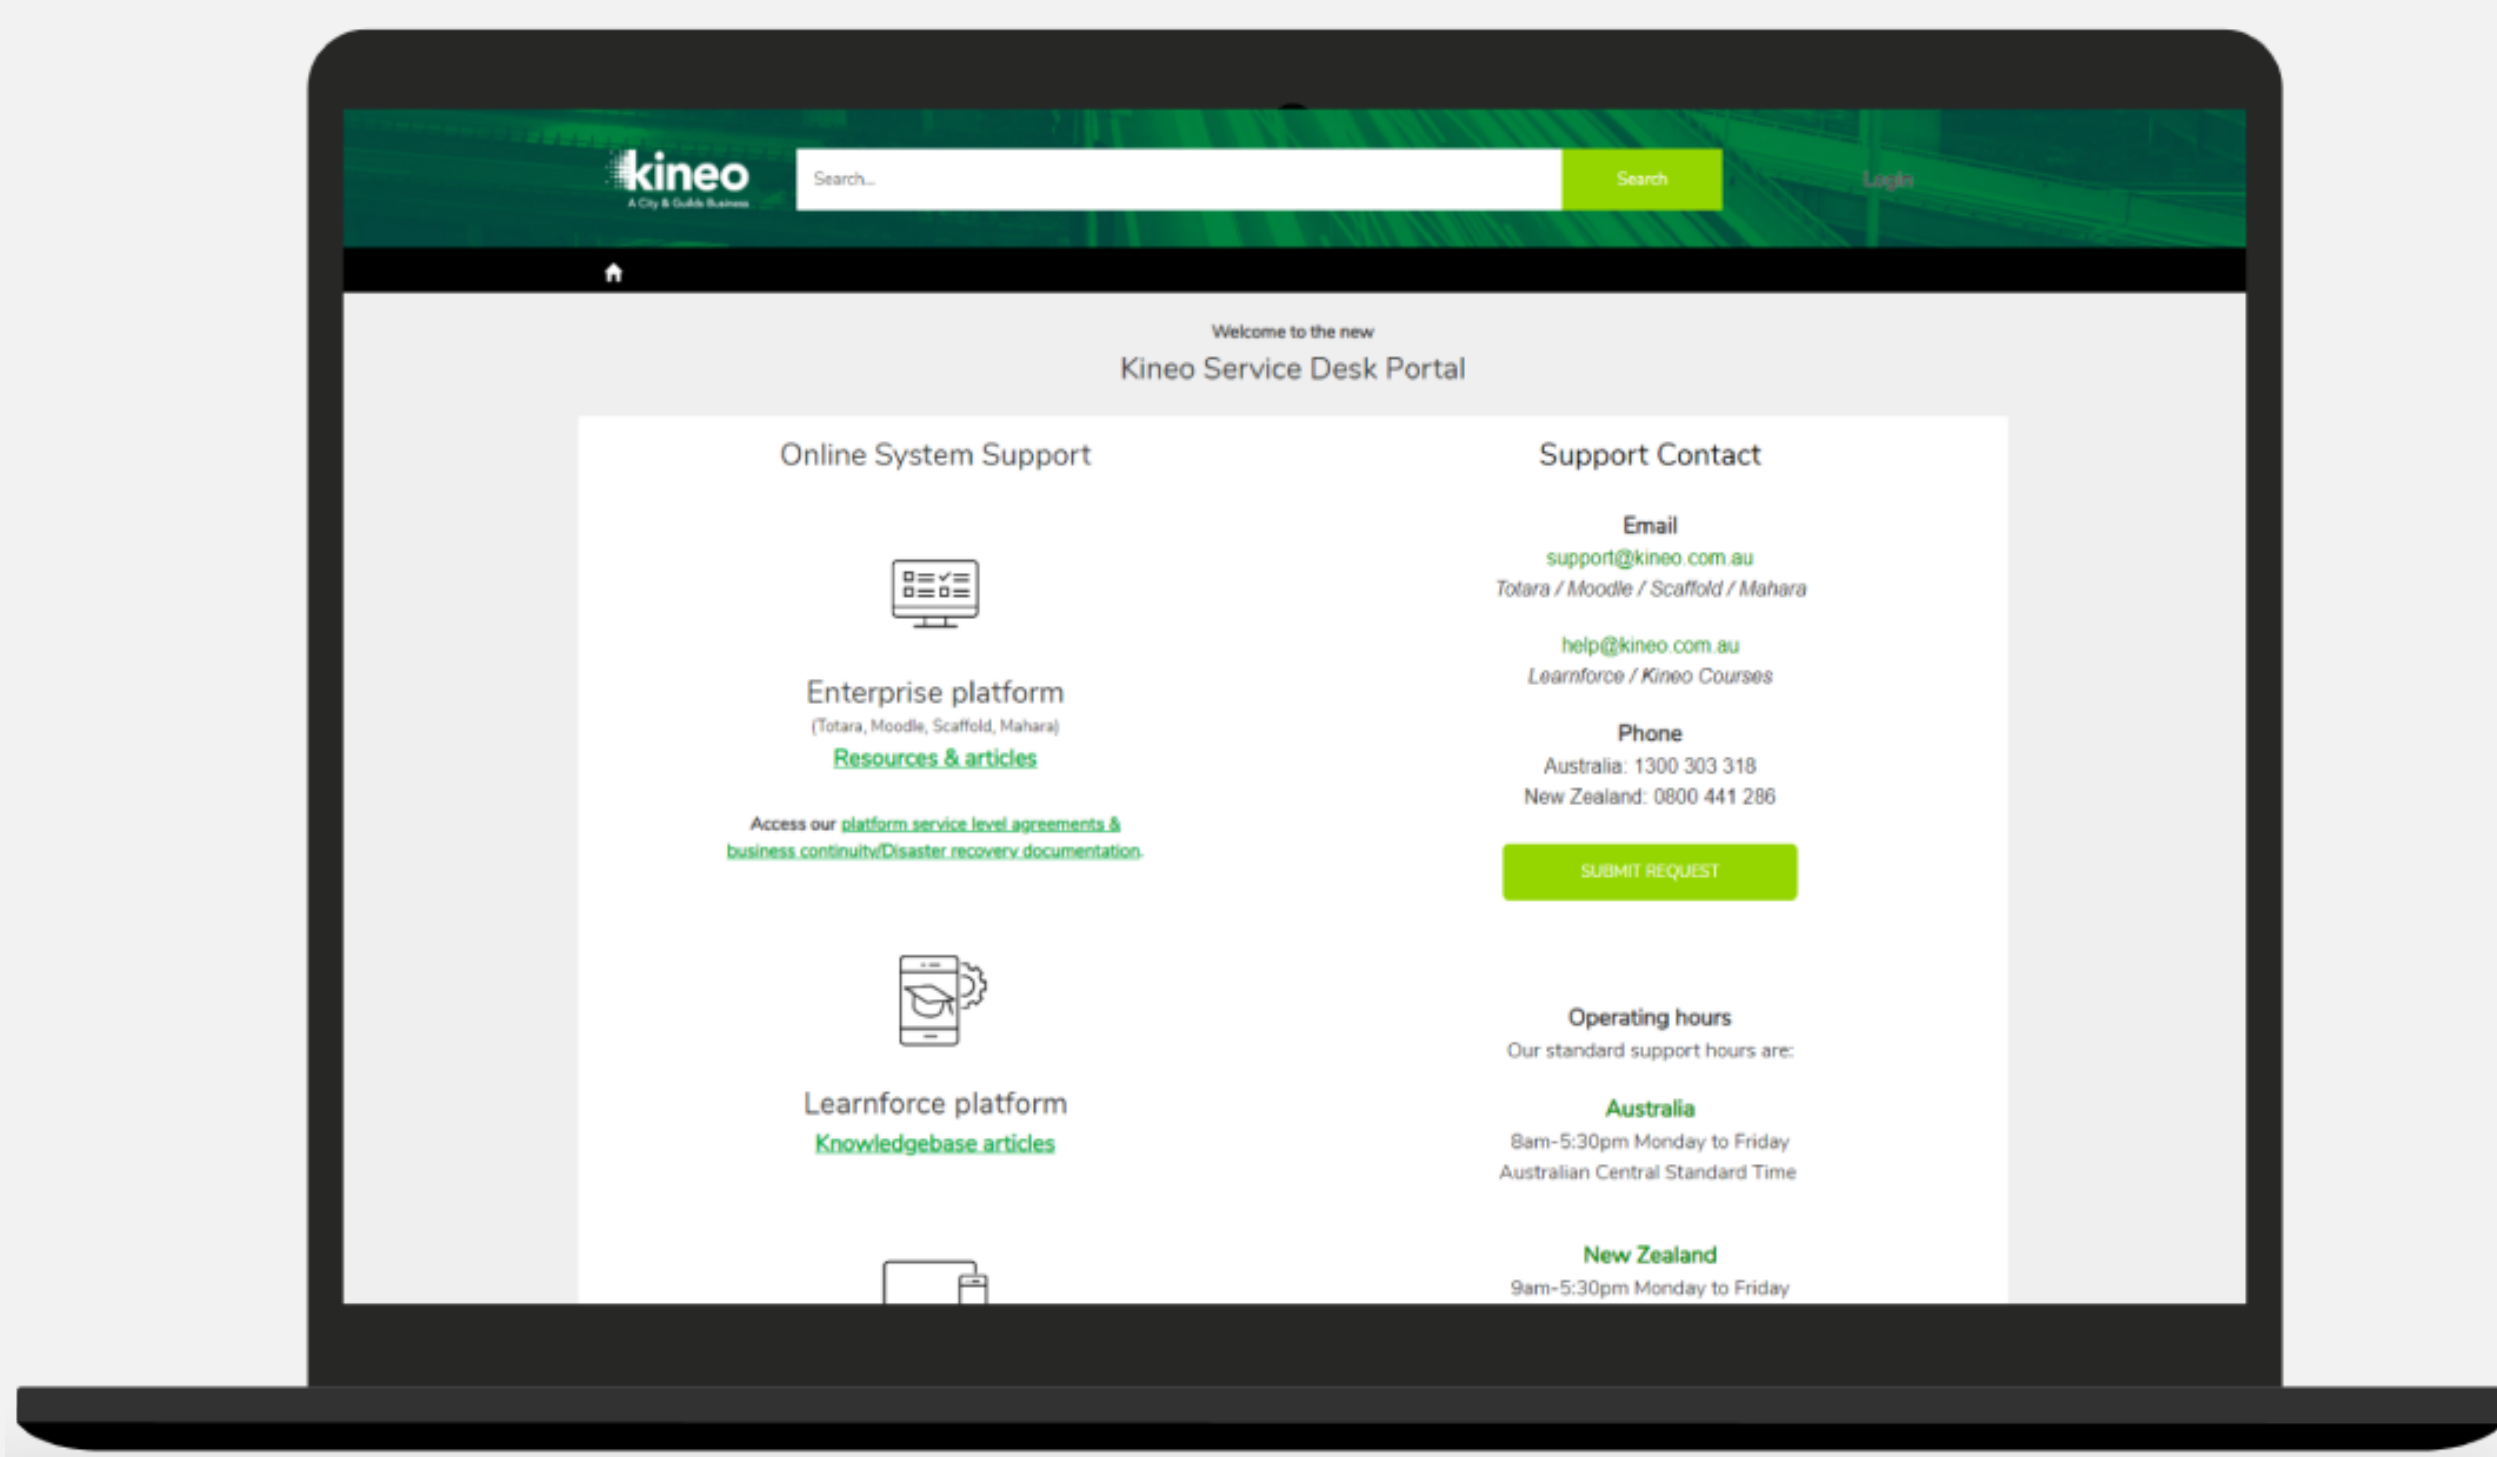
kineo
A City & Guilds Business

Search...

Search

Login

Welcome to the new

Kineo Service Desk Portal

Online System Support

Enterprise platform
(Totara, Moodle, Scaffold, Mahara)
Resources & articles

Access our platform service level agreements & business continuity/Disaster recovery documentation.

Learnforce platform
Knowledgebase articles

Support Contact

Email
support@kineo.com.au
Totara / Moodle / Scaffold / Mahara

help@kineo.com.au
Learnforce / Kineo Courses

Phone
Australia: 1300 303 318
New Zealand: 0800 441 286

SUBMIT REQUEST

Operating hours
Our standard support hours are:

Australia
8am-5:30pm Monday to Friday
Australian Central Standard Time

New Zealand
9am-5:30pm Monday to Friday